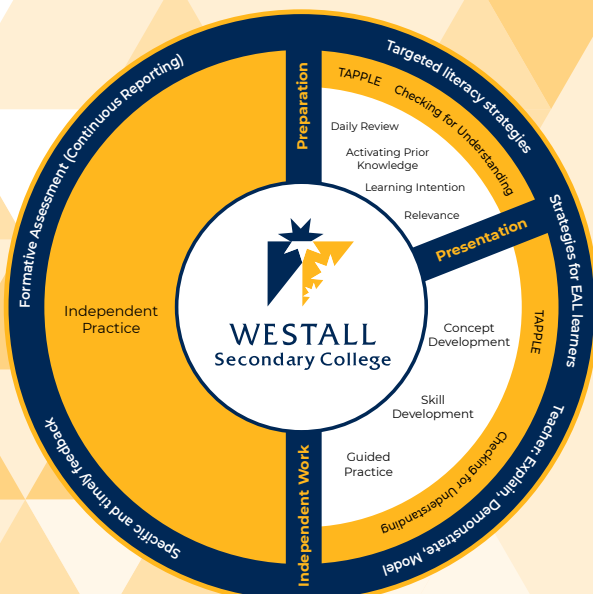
Formative Assessment (Continuous Reporting)

Targeted literacy strategies

Strategies for EAL learners

Teacher: Explain, Demonstrate, Model

Specific and timely feedback

Preparation

TAPPLE

Checking for Understanding

Daily Review

Activating Prior Knowledge

Learning Intention

Relevance

Presentation

TAPPLE

Concept Development

Skill Development

Guided Practice

Checking for Understanding

Independent Work

Independent Practice

WESTALL
Secondary College